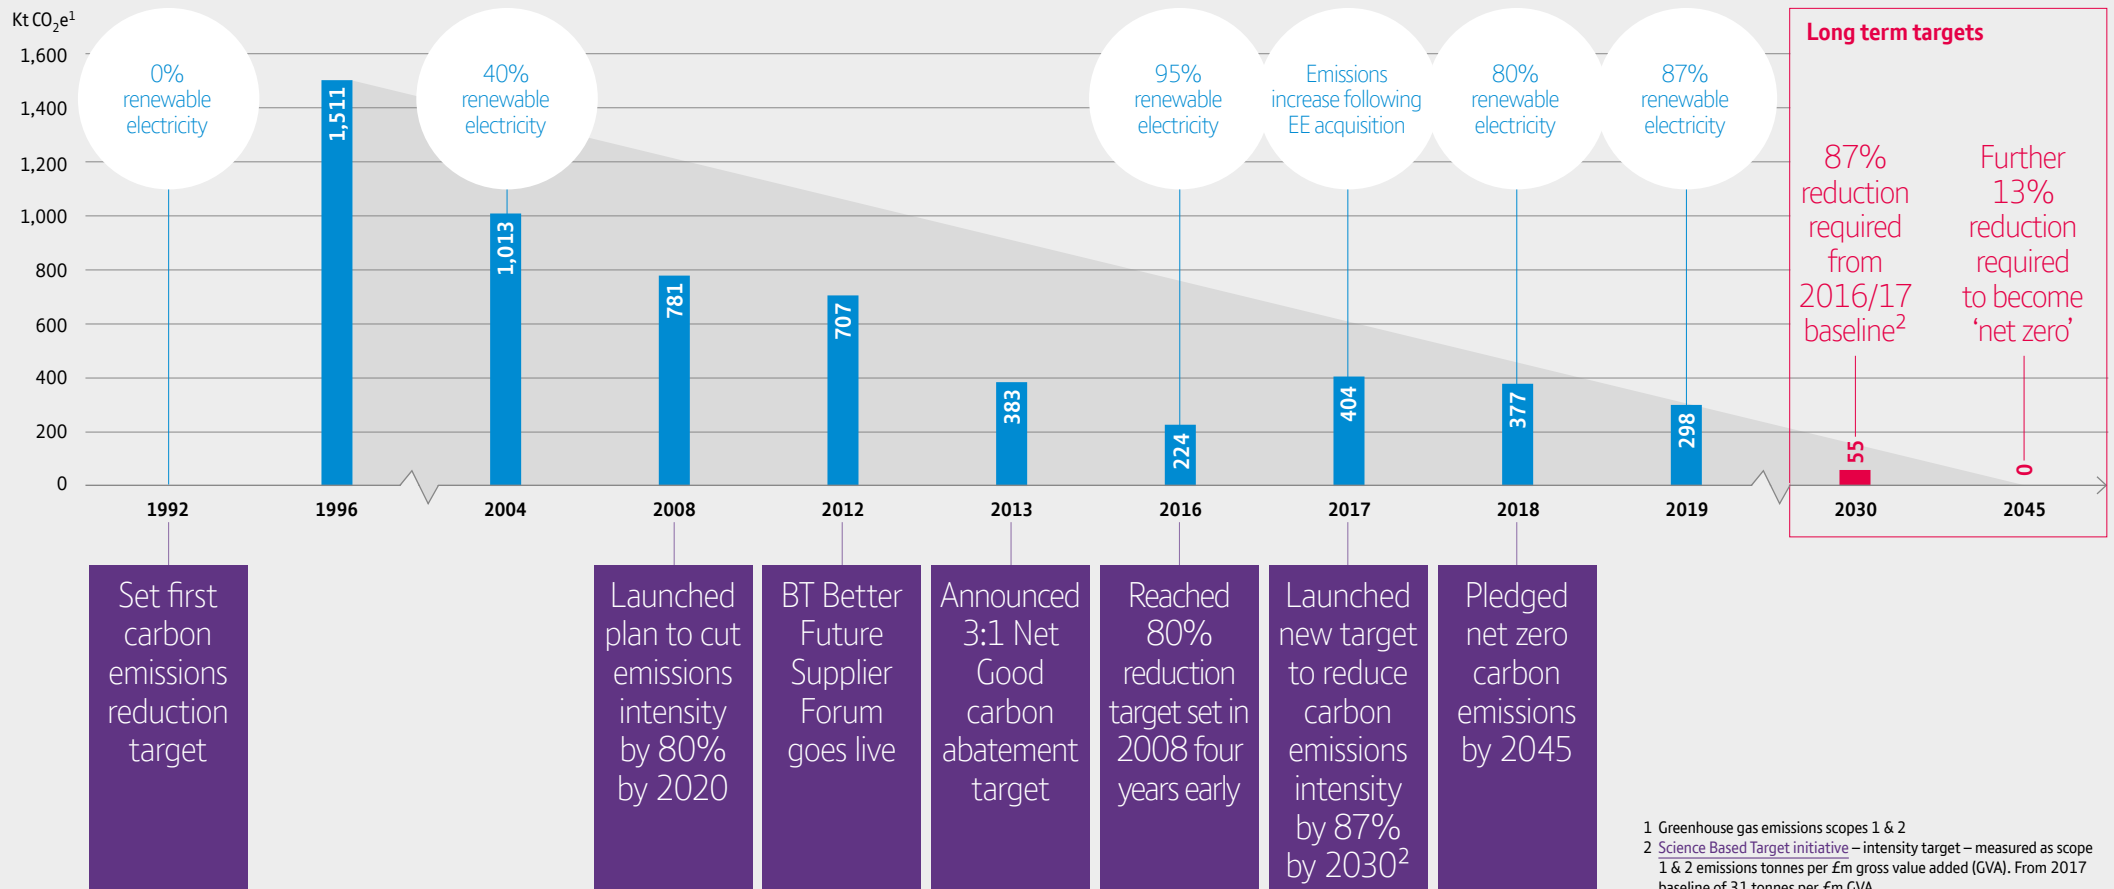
Kt $CO_2e^1$

1,600
1,400
1,200
1,000
800
600
400
200
0

0% renewable electricity

40% renewable electricity

95% renewable electricity

Emissions increase following EE acquisition

80% renewable electricity

87% renewable electricity

Long term targets

87% reduction required from 2016/17 baseline$^2$

Further 13% reduction required to become 'net zero'

1,511
1,013
781
707
383
224
404
377
298
55
0

1992
1996
2004
2008
2012
2013
2016
2017
2018
2019
2030
2045

Set first carbon emissions reduction target

Launched plan to cut emissions intensity by 80% by 2020

BT Better Future Supplier Forum goes live

Announced 3:1 Net Good carbon abatement target

Reached 80% reduction target set in 2008 four years early

Launched new target to reduce carbon emissions intensity by 87% by 2030$^2$

Pledged net zero carbon emissions by 2045

1 Greenhouse gas emissions scopes 1 & 2
2 Science Based Target initiative – intensity target – measured as scope 1 & 2 emissions tonnes per £m gross value added (GVA). From 2017 baseline of 31 tonnes per £m GVA